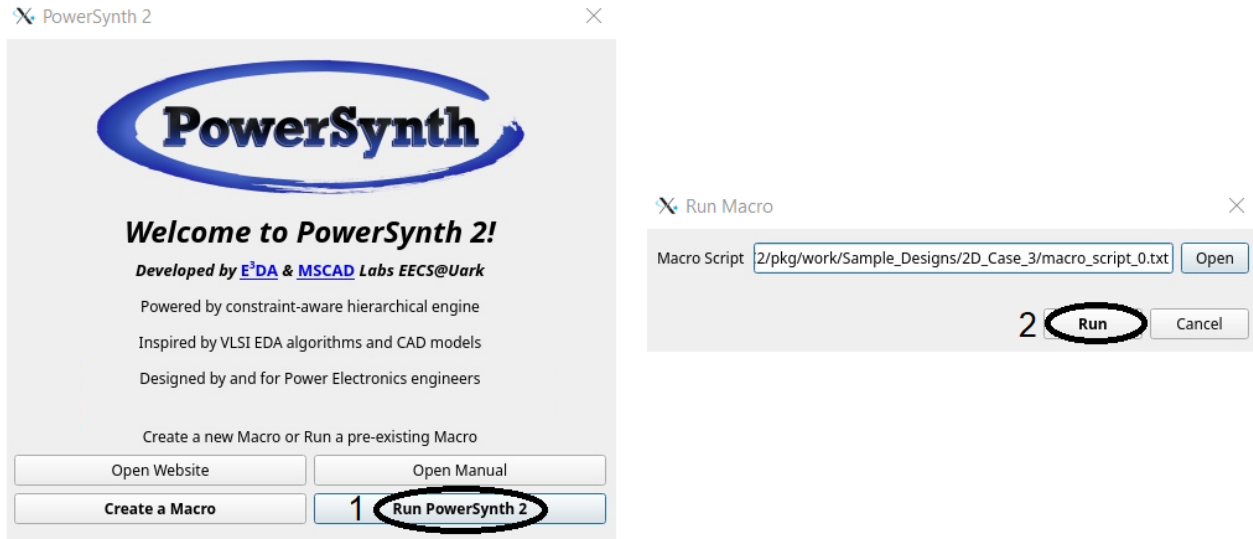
PowerSynth 2

PowerSynth

Welcome to PowerSynth 2!

Developed by E$^3$DA & MSCAD Labs EECS@Uark

Powered by constraint-aware hierarchical engine

Inspired by VLSI EDA algorithms and CAD models

Designed by and for Power Electronics engineers

Create a new Macro or Run a pre-existing Macro

Open Website

Open Manual

Create a Macro

1 Run PowerSynth 2

Run Macro

Macro Script 2/pkg/work/Sample_Designs/2D_Case_3/macro_script_0.txt Open

2 Run Cancel